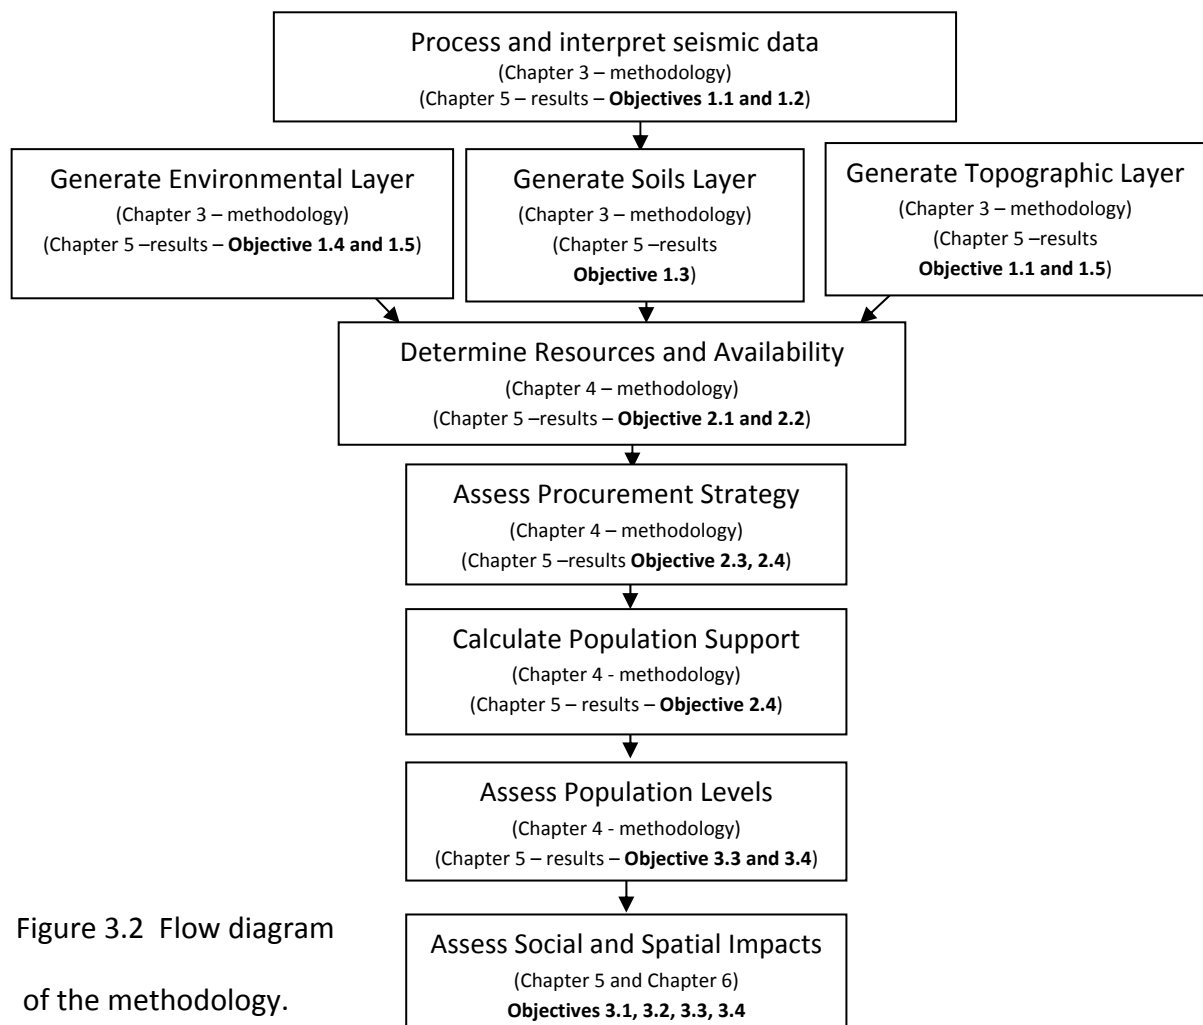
Process and interpret seismic data
(Chapter 3 – methodology)
(Chapter 5 – results – **Objectives 1.1 and 1.2**)

Generate Environmental Layer
(Chapter 3 – methodology)
(Chapter 5 –results – **Objective 1.4 and 1.5**)

Generate Soils Layer
(Chapter 3 – methodology)
(Chapter 5 –results
**Objective 1.3**)

Generate Topographic Layer
(Chapter 3 – methodology)
(Chapter 5 –results
**Objective 1.1 and 1.5**)

Determine Resources and Availability
(Chapter 4 – methodology)
(Chapter 5 –results – **Objective 2.1 and 2.2**)

Assess Procurement Strategy
(Chapter 4 – methodology)
(Chapter 5 –results **Objective 2.3, 2.4**)

Calculate Population Support
(Chapter 4 - methodology)
(Chapter 5 – results – **Objective 2.4**)

Assess Population Levels
(Chapter 4 - methodology)
(Chapter 5 – results – **Objective 3.3 and 3.4**)

Assess Social and Spatial Impacts
(Chapter 5 and Chapter 6)
**Objectives 3.1, 3.2, 3.3, 3.4**

Figure 3.2 Flow diagram of the methodology.